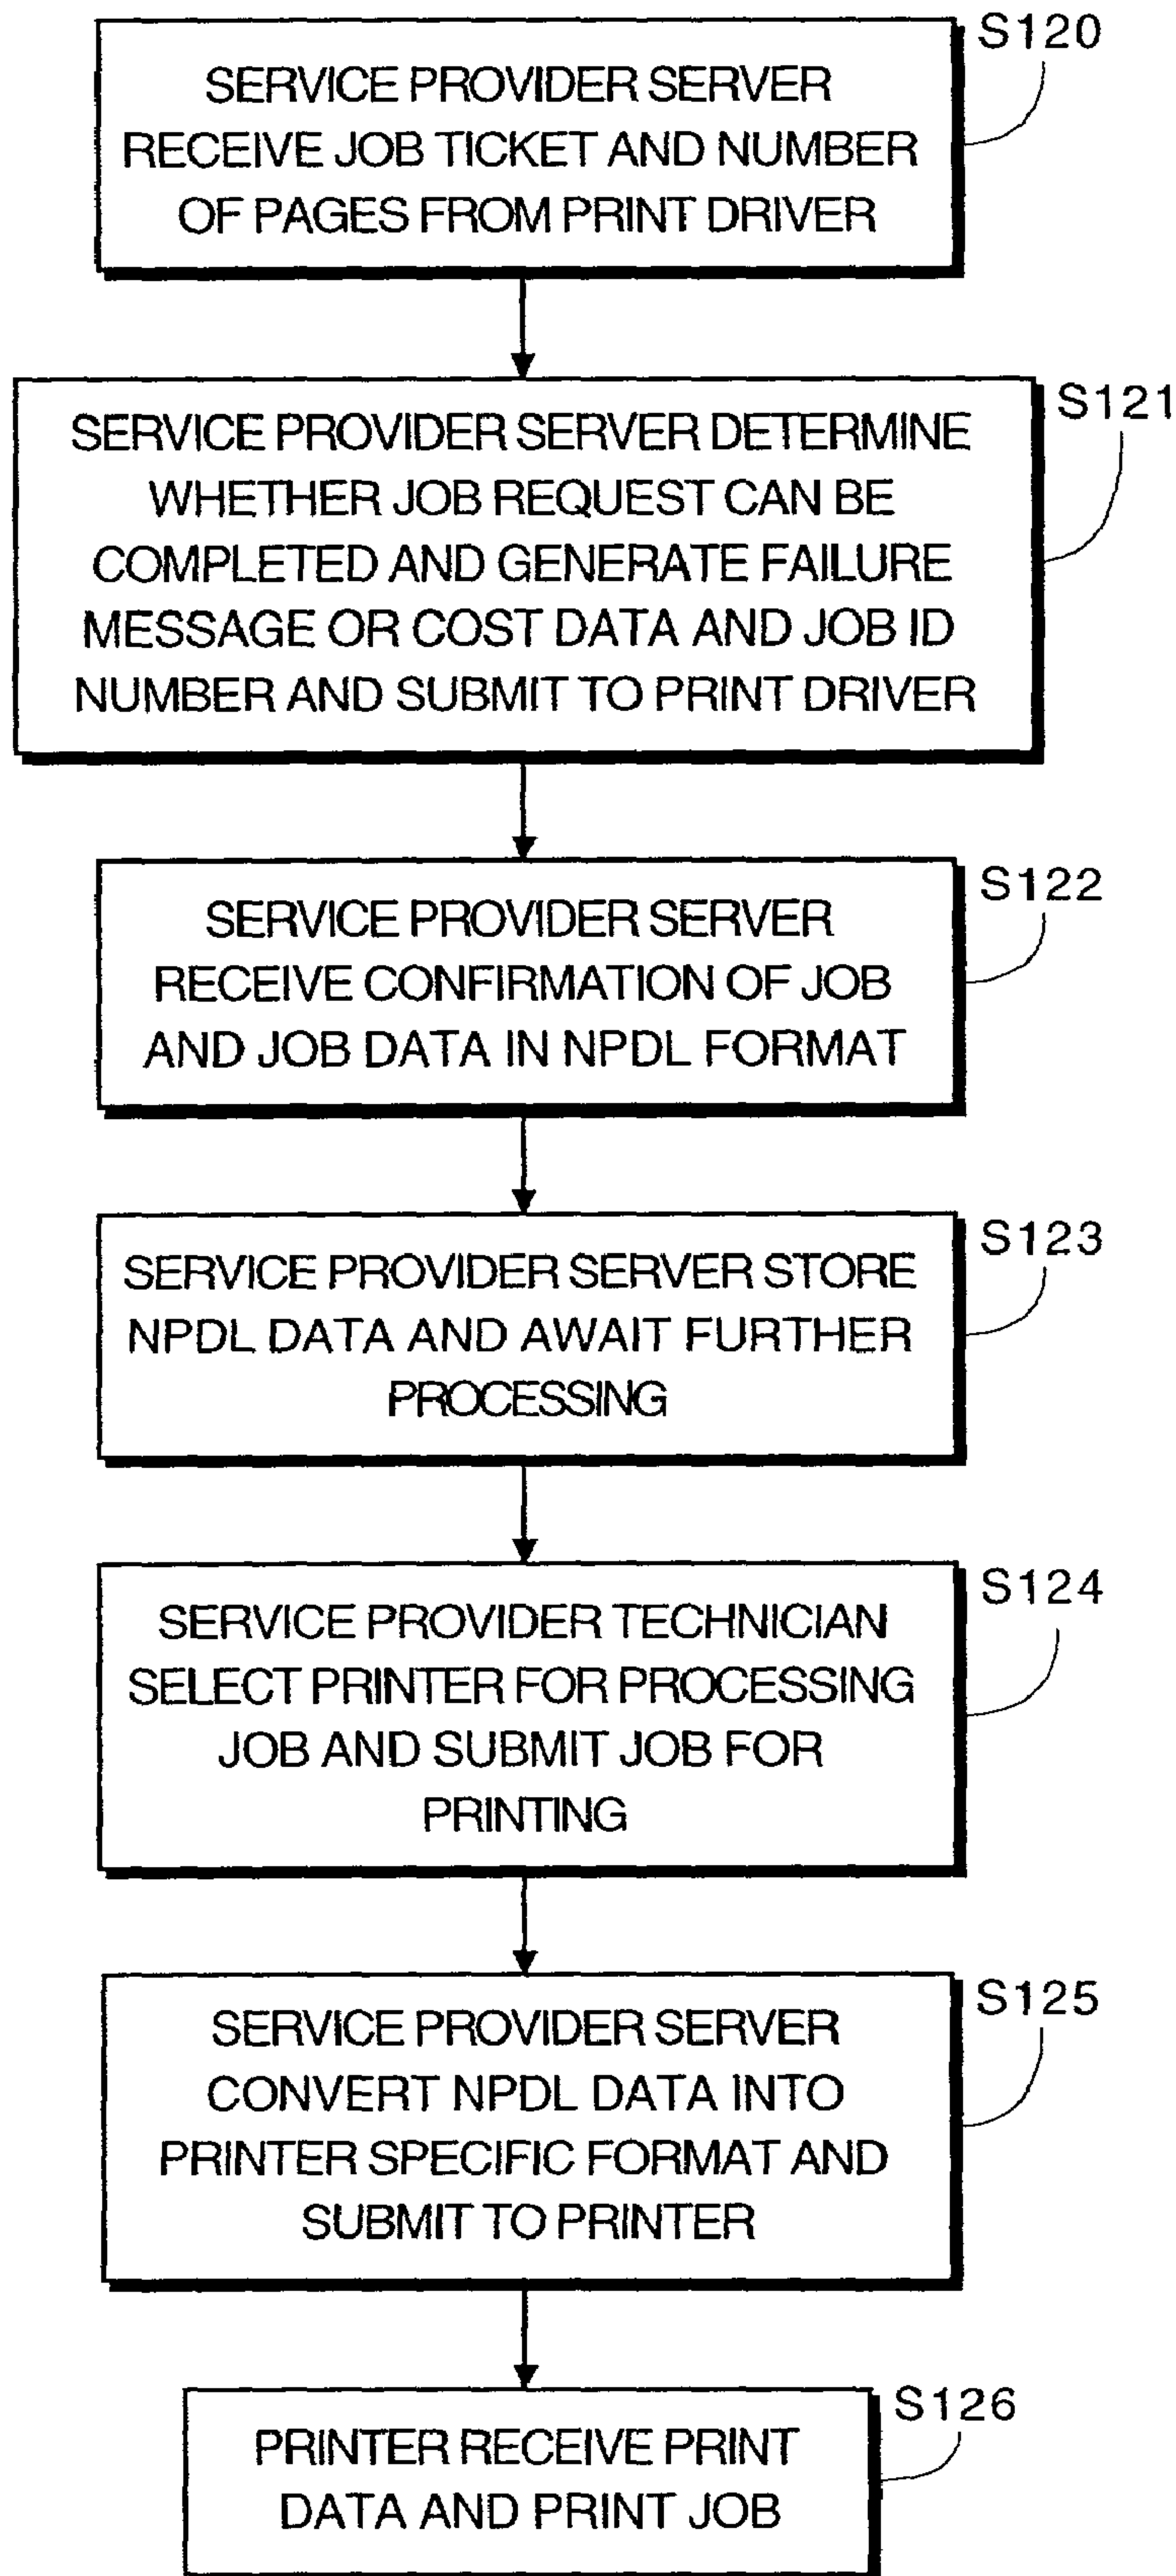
SERVICE PROVIDER SERVER RECEIVE JOB TICKET AND NUMBER OF PAGES FROM PRINT DRIVER

S120

SERVICE PROVIDER SERVER DETERMINE WHETHER JOB REQUEST CAN BE COMPLETED AND GENERATE FAILURE MESSAGE OR COST DATA AND JOB ID NUMBER AND SUBMIT TO PRINT DRIVER

S121

SERVICE PROVIDER SERVER RECEIVE CONFIRMATION OF JOB AND JOB DATA IN NPDL FORMAT

S122

SERVICE PROVIDER SERVER STORE NPDL DATA AND AWAIT FURTHER PROCESSING

S123

SERVICE PROVIDER TECHNICIAN SELECT PRINTER FOR PROCESSING JOB AND SUBMIT JOB FOR PRINTING

S124

SERVICE PROVIDER SERVER CONVERT NPDL DATA INTO PRINTER SPECIFIC FORMAT AND SUBMIT TO PRINTER

S125

PRINTER RECEIVE PRINT DATA AND PRINT JOB

S126